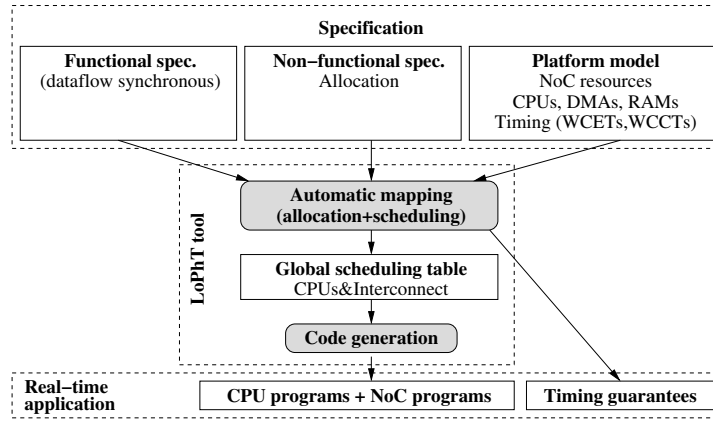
Specification

Functional spec.
(dataflow synchronous)

Non−functional spec.
Allocation

Platform model
NoC resources
CPUs, DMAs, RAMs
Timing (WCETs,WCCTs)

LoPhT tool

Automatic mapping
(allocation+scheduling)

Global scheduling table
CPUs&Interconnect

Code generation

Real−time application

CPU programs + NoC programs

Timing guarantees